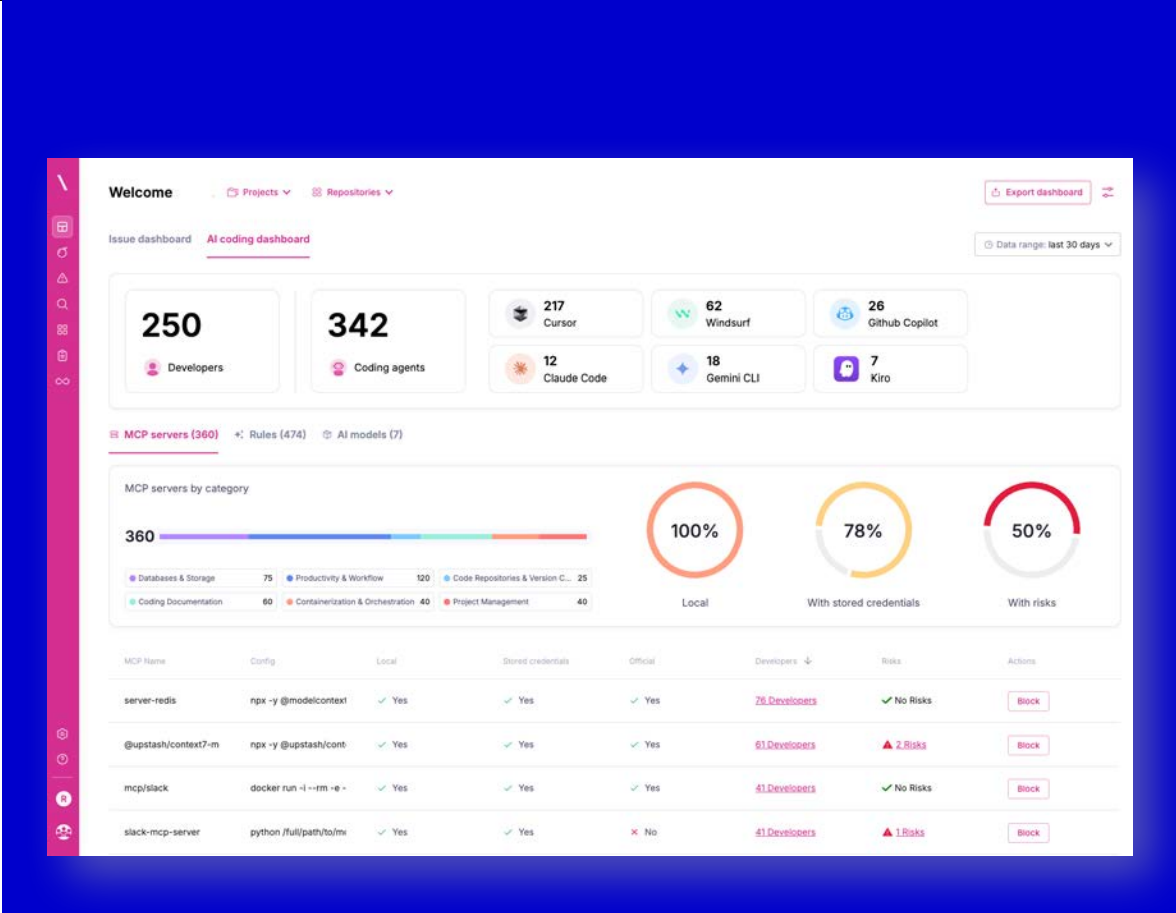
Welcome Projects Repositories Export dashboard

Issue dashboard AI coding dashboard

Data range: last 30 days

250
Developers

342
Coding agents

217
Cursor

62
Windsurf

26
Github Copilot

12
Claude Code

18
Gemini CLI

7
Kiro

MCP servers (360) Rules (474) AI models (7)

MCP servers by category

360

| | | | | | |
|---|---|---|---|---|---|
| Databases & Storage | 75 | Productivity & Workflow | 120 | Code Repositories & Version C... | 25 |
| Coding Documentation | 60 | Containerization & Orchestration | 40 | Project Management | 40 |

100%
Local

78%
With stored credentials

50%
With risks

| MCP Name | Config | Local | Stored credentials | Official | Developers | Risks | Actions |
|---|---|---|---|---|---|---|---|
| server-redis | npx -y @modelcontext | Yes | Yes | Yes | 76 Developers | No Risks | Block |
| @upstash/context7-m | npx -y @upstash/cont | Yes | Yes | Yes | 61 Developers | 2 Risks | Block |
| mcp/slack | docker run -i --rm -e - | Yes | Yes | Yes | 41 Developers | No Risks | Block |
| slack-mcp-server | python /full/path/to/m | Yes | Yes | No | 41 Developers | 1 Risks | Block |

R